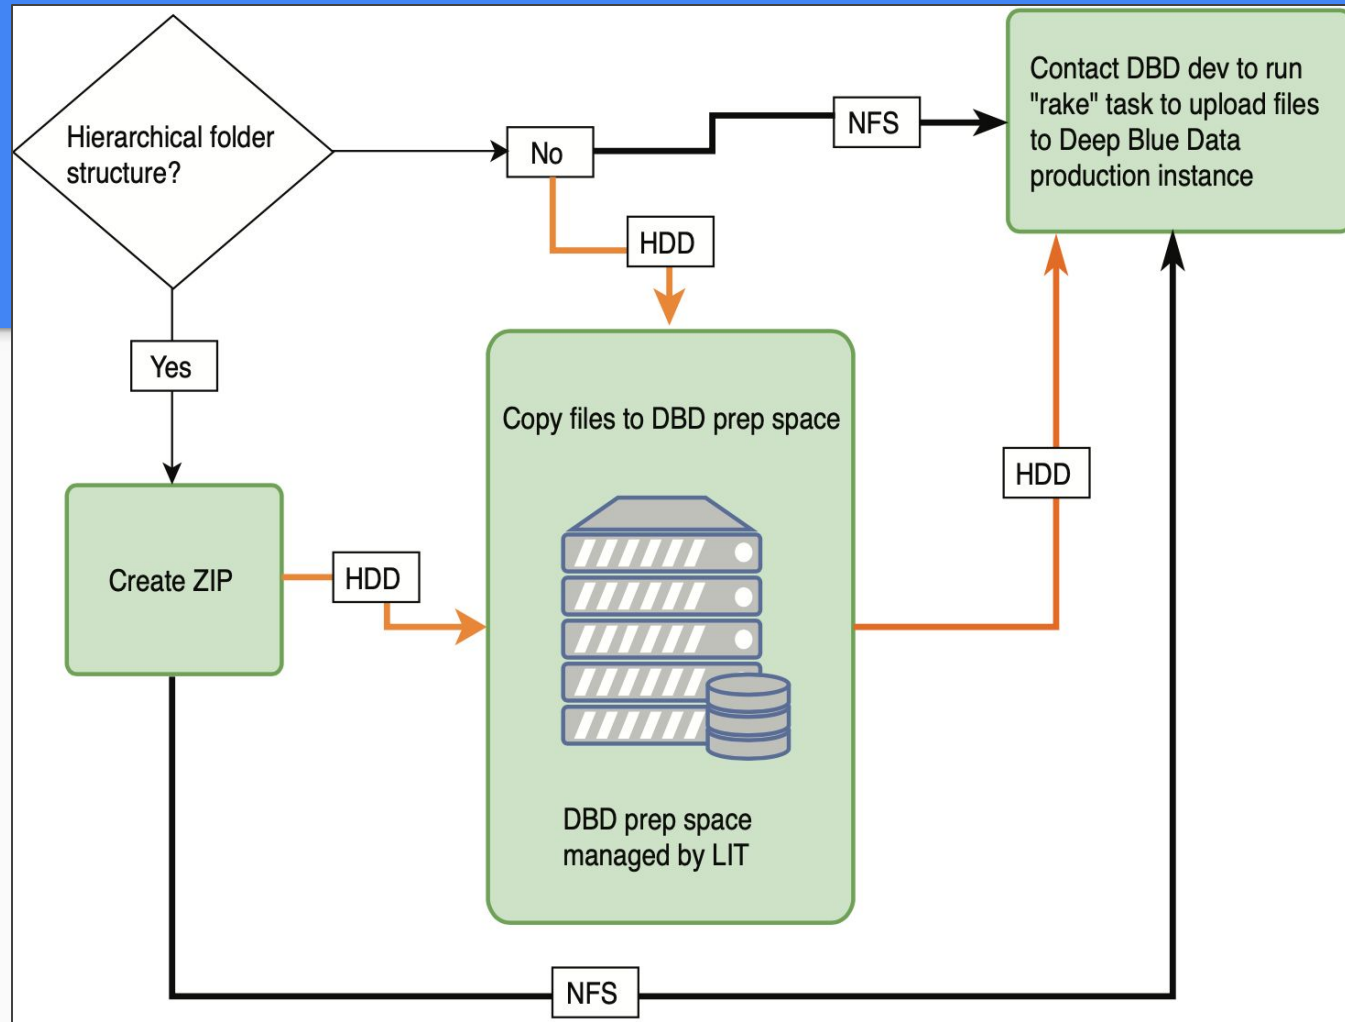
Hierarchical folder structure?

No

NFS

Contact DBD dev to run "rake" task to upload files to Deep Blue Data production instance

HDD

Yes

Copy files to DBD prep space

HDD

Create ZIP

HDD

DBD prep space managed by LIT

NFS